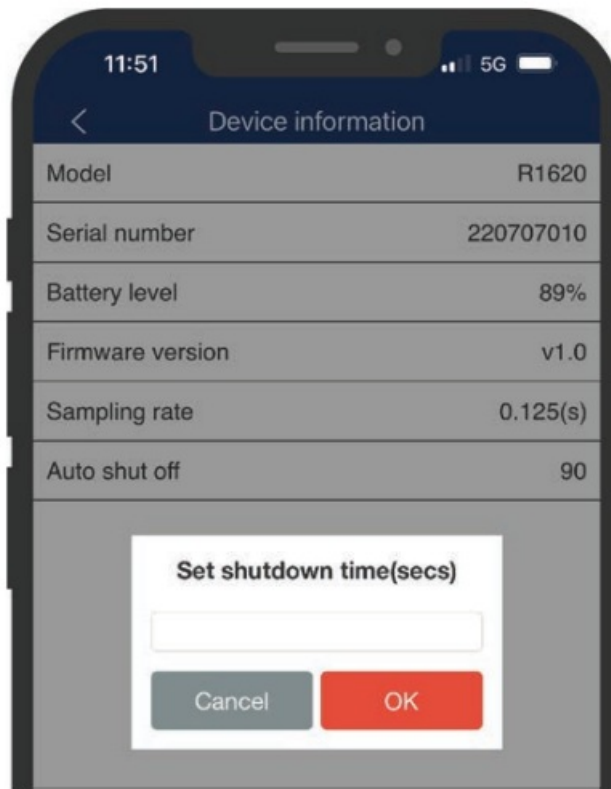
11:51

5G

<

Device information

| | |
|---|---|
| Model | R1620 |
| Serial number | 220707010 |
| Battery level | 89% |
| Firmware version | v1.0 |
| Sampling rate | 0.125(s) |
| Auto shut off | 90 |

Set shutdown time(secs)

Cancel

OK